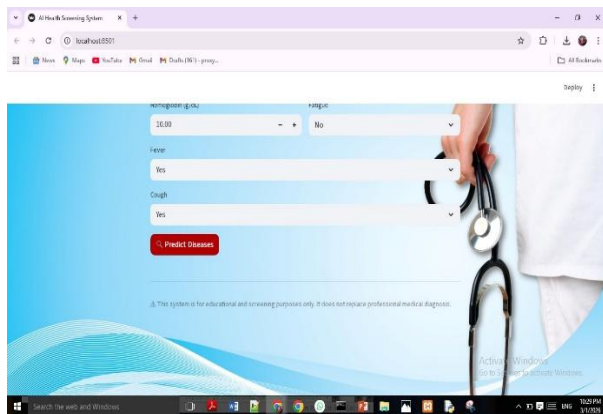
AI Health Screening System × +

localhost:8501

News Maps YouTube Gmail Drafts (161) - prasy...

All Bookmarks

Deploy ⋮

Hemoglobin (g/dL)

Fatigue

20.00

− +

No

Fever

Yes

Cough

Yes

Predict Diseases

⚠ This system is for educational and screening purposes only. It does not replace professional medical diagnosis.

Activate Windows
Go to Settings to activate Windows.

Search the web and Windows

ENG

10:29 PM
3/1/2026